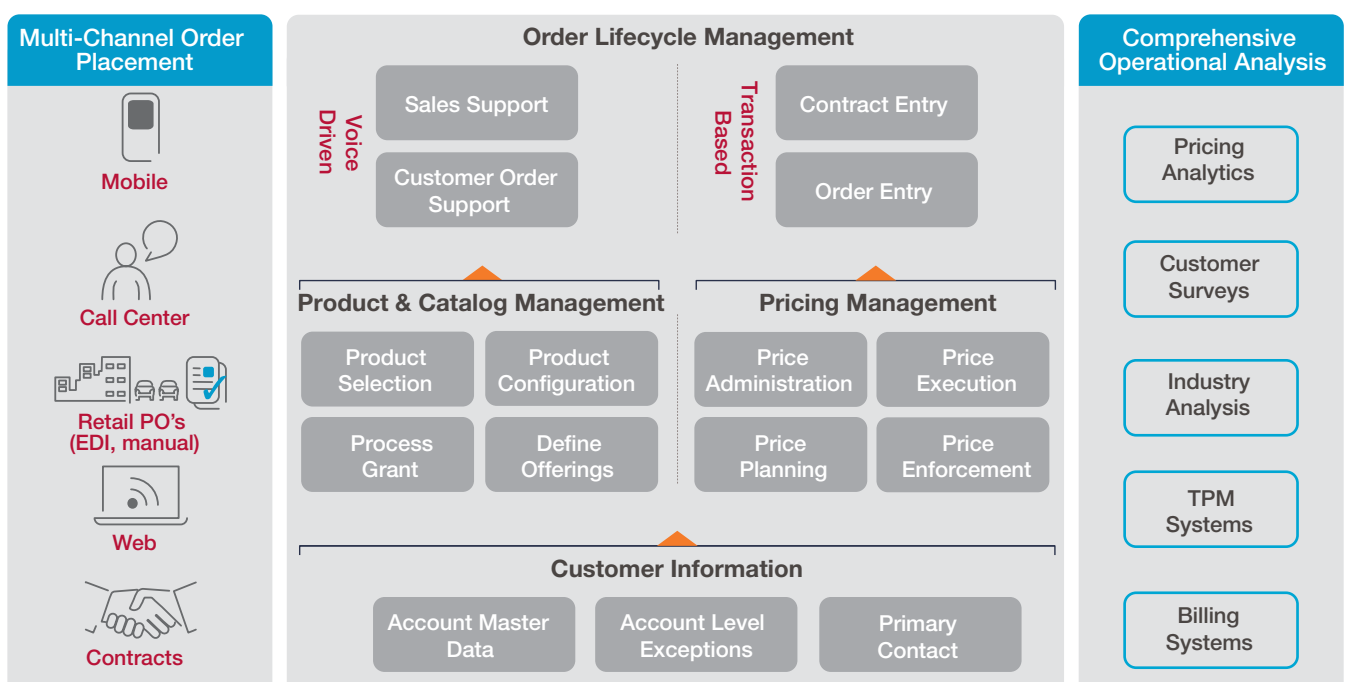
Multi-Channel Order Placement

Mobile

Call Center

Retail PO's (EDI, manual)

Web

Contracts

Order Lifecycle Management

Voice Driven

Sales Support

Customer Order Support

Transaction Based

Contract Entry

Order Entry

Product & Catalog Management

Product Selection

Product Configuration

Process Grant

Define Offerings

Pricing Management

Price Administration

Price Execution

Price Planning

Price Enforcement

Customer Information

Account Master Data

Account Level Exceptions

Primary Contact

Comprehensive Operational Analysis

Pricing Analytics

Customer Surveys

Industry Analysis

TPM Systems

Billing Systems